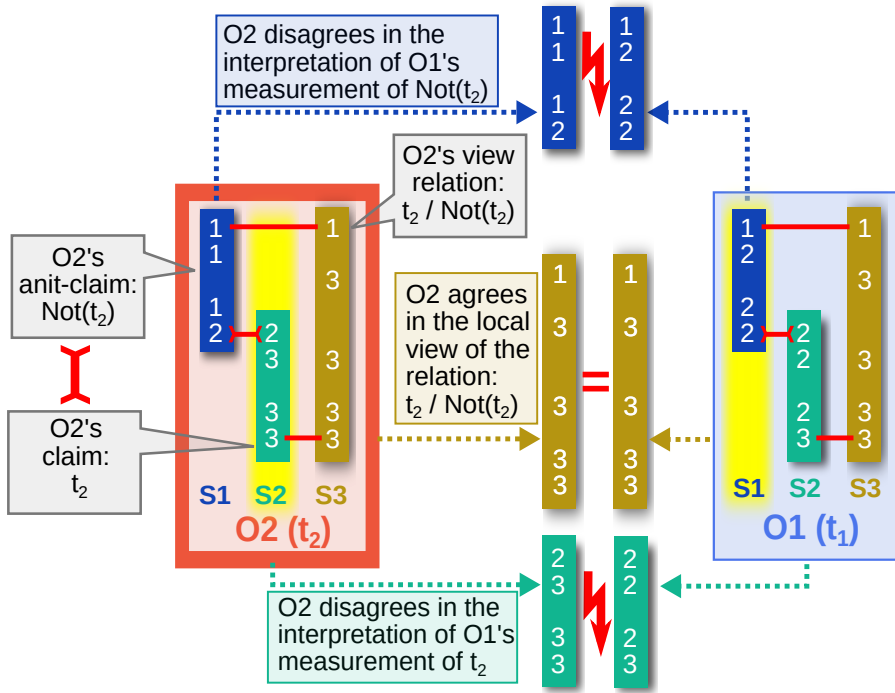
O2 disagrees in the interpretation of O1's measurement of Not($t_2$)

1
1

1
2

1
2

2
2

O2's view relation: $t_2$ / Not($t_2$)

O2's anit-claim: Not($t_2$)

1
1

1
2

2
3

3
3

3
3

1

3

3

3
3

O2's claim: $t_2$

S1 S2 S3

O2 ($t_2$)

O2 agrees in the local view of the relation: $t_2$ / Not($t_2$)

1

3

3

3
3

=

1

3

3

3
3

1
2

2
2

2
2

2
3

1

3

3

3
3

S1 S2 S3

O1 ($t_1$)

2
3

3
3

2
2

2
3

O2 disagrees in the interpretation of O1's measurement of $t_2$